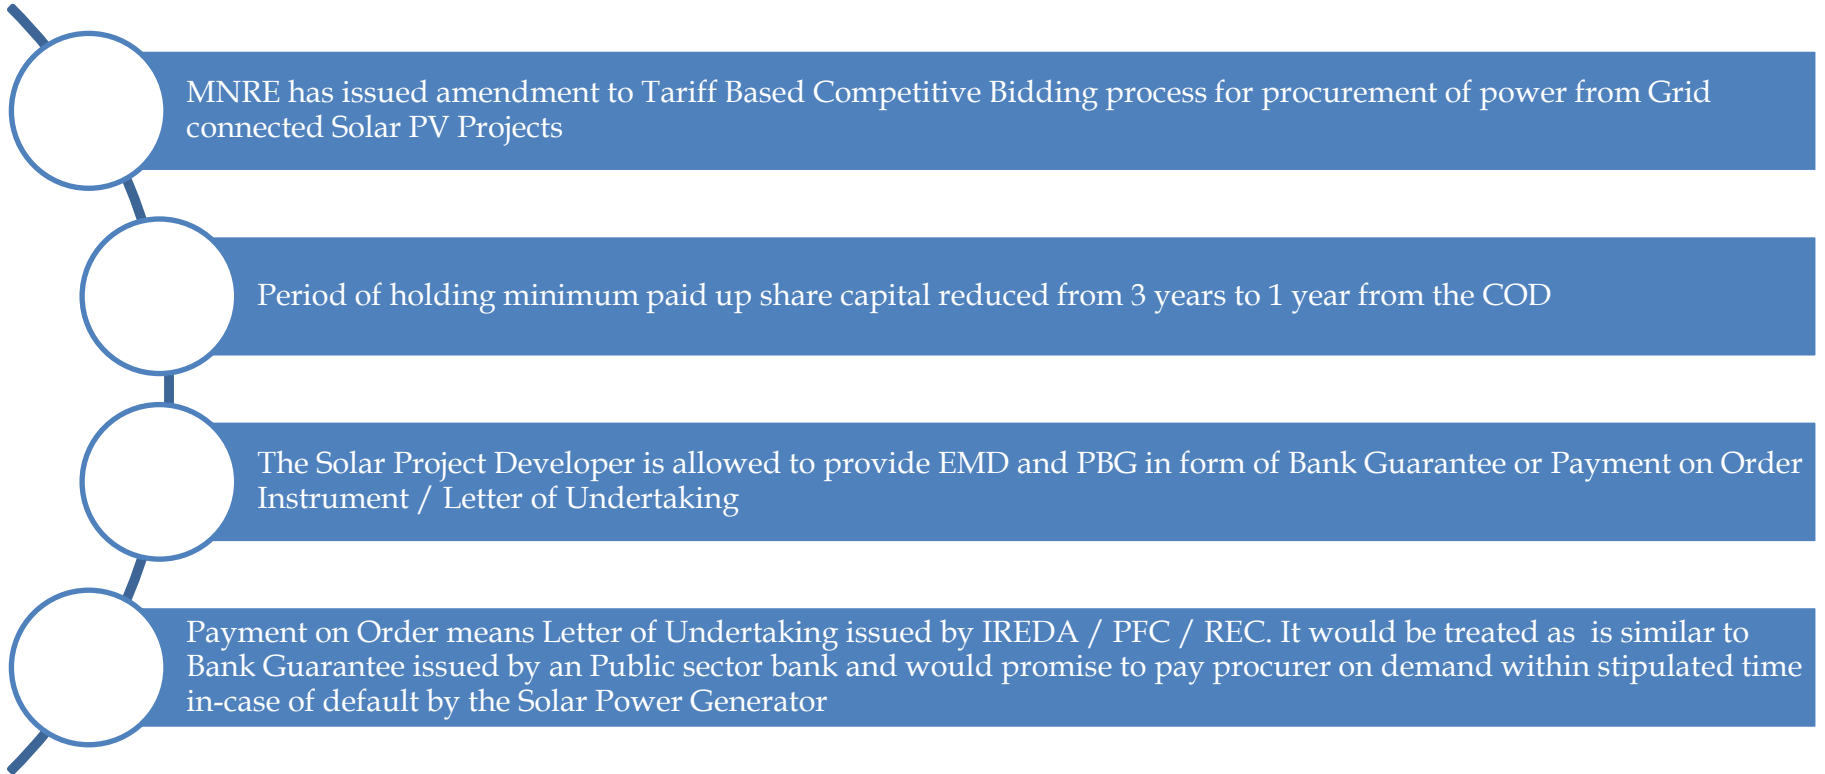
MNRE has issued amendment to Tariff Based Competitive Bidding process for procurement of power from Grid connected Solar PV Projects

Period of holding minimum paid up share capital reduced from 3 years to 1 year from the COD

The Solar Project Developer is allowed to provide EMD and PBG in form of Bank Guarantee or Payment on Order Instrument / Letter of Undertaking

Payment on Order means Letter of Undertaking issued by IREDA / PFC / REC. It would be treated as is similar to Bank Guarantee issued by an Public sector bank and would promise to pay procurer on demand within stipulated time in-case of default by the Solar Power Generator